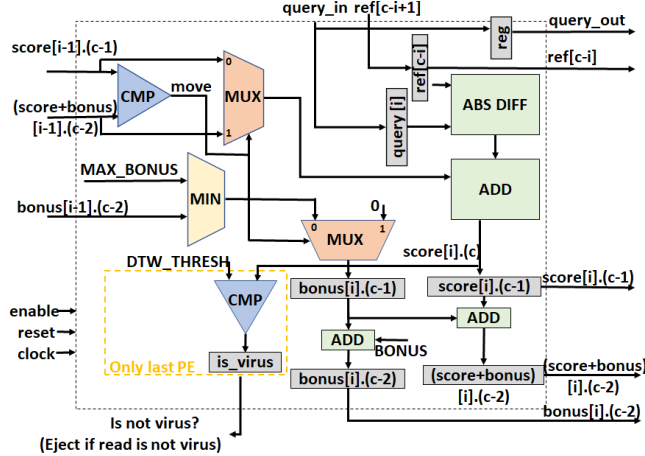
query_in
ref[c-i+1]
reg
query_out
ref[c-i]
ref[c-i]
score[i-1].(c-1)
0
CMP
move
MUX
1
(score+bonus)
[i-1].(c-2)
query[i]
ABS DIFF
MAX_BONUS
MIN
ADD
bonus[i-1].(c-2)
0
0
MUX
1
score[i].(c)
DTW_THRESH
CMP
bonus[i].(c-1)
score[i].(c-1)
score[i].(c-1)
enable
reset
ADD
clock
ADD
BONUS
Only last PE
is_virus
bonus[i].(c-2)
(score+bonus)
[i].(c-2)
(score+bonus)
[i].(c-2)
bonus[i].(c-2)
Is not virus?
(Eject if read is not virus)